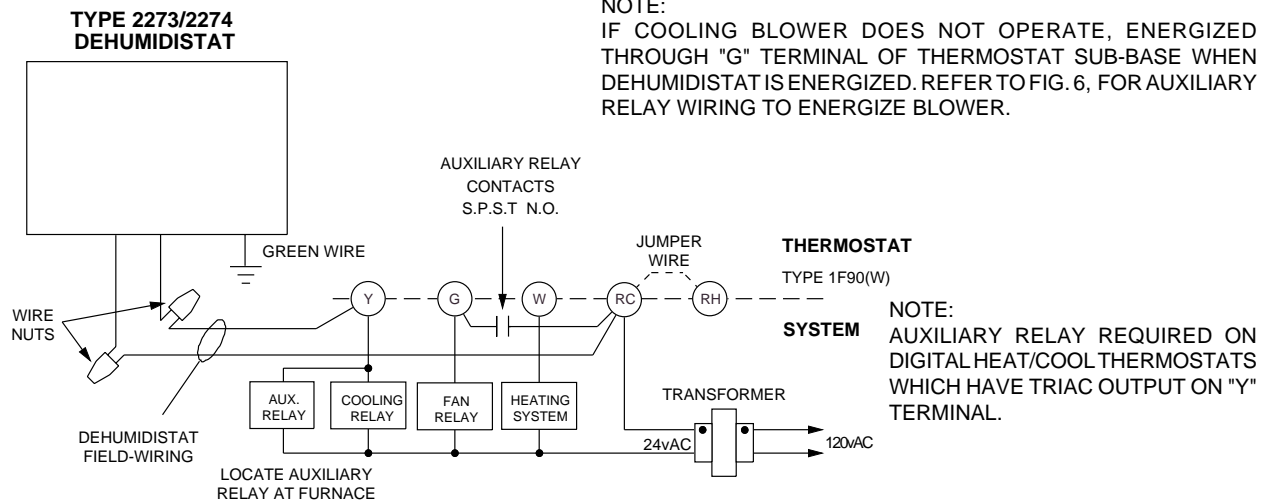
TYPE 2273/2274
DEHUMIDISTAT

NOTE:
IF COOLING BLOWER DOES NOT OPERATE, ENERGIZED THROUGH "G" TERMINAL OF THERMOSTAT SUB-BASE WHEN DEHUMIDISTAT IS ENERGIZED. REFER TO FIG. 6, FOR AUXILIARY RELAY WIRING TO ENERGIZE BLOWER.

AUXILIARY RELAY
CONTACTS
S.P.S.T N.O.

GREEN WIRE

JUMPER
WIRE

THERMOSTAT

TYPE 1F90(W)

WIRE
NUTS

Y

G

W

RC

RH

SYSTEM

NOTE:
AUXILIARY RELAY REQUIRED ON DIGITAL HEAT/COOL THERMOSTATS WHICH HAVE TRIAC OUTPUT ON "Y" TERMINAL.

AUX.
RELAY

COOLING
RELAY

FAN
RELAY

HEATING
SYSTEM

TRANSFORMER

DEHUMIDISTAT
FIELD-WIRING

24vAC

120vAC

LOCATE AUXILIARY
RELAY AT FURNACE